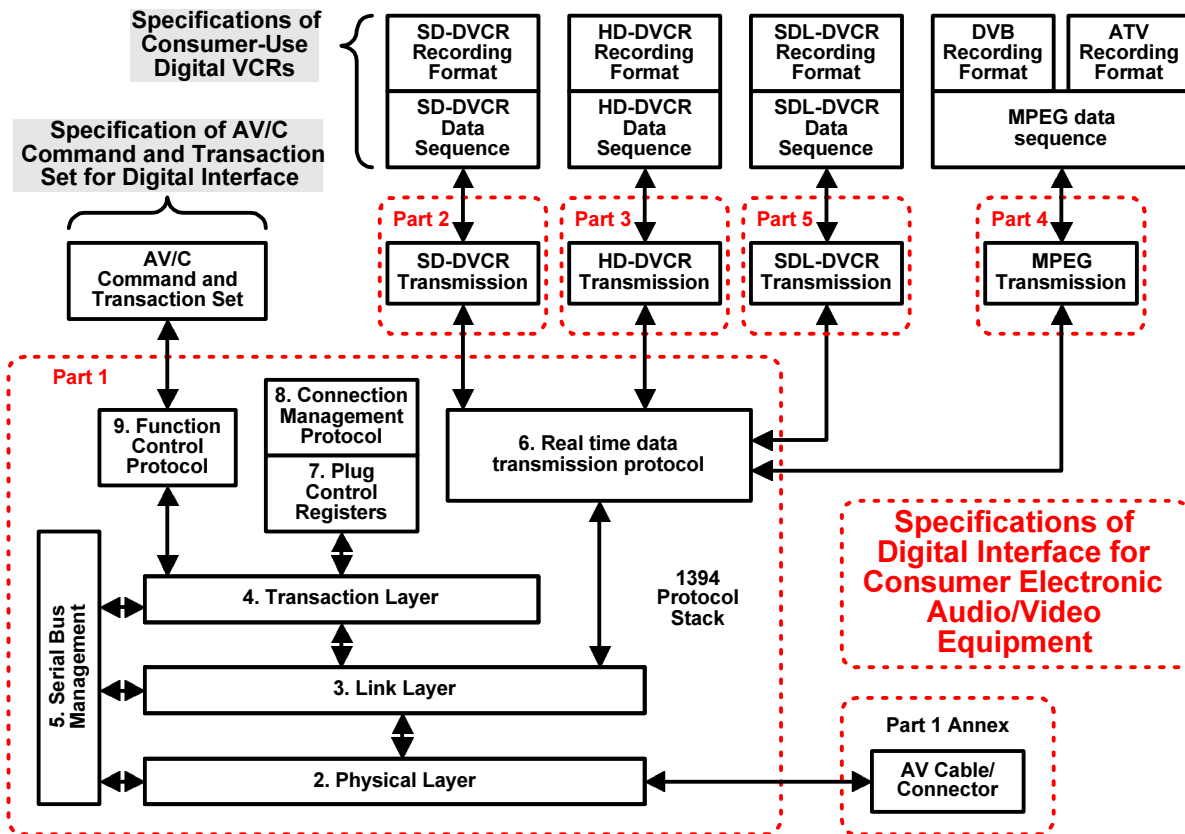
Specifications of Consumer-Use Digital VCRs

SD-DVCR Recording Format

SD-DVCR Data Sequence

HD-DVCR Recording Format

HD-DVCR Data Sequence

SDL-DVCR Recording Format

SDL-DVCR Data Sequence

DVB Recording Format

ATV Recording Format

MPEG data sequence

Specification of AV/C Command and Transaction Set for Digital Interface

Part 2

SD-DVCR Transmission

Part 3

HD-DVCR Transmission

Part 5

SDL-DVCR Transmission

Part 4

MPEG Transmission

AV/C Command and Transaction Set

Part 1

9. Function Control Protocol

8. Connection Management Protocol

7. Plug Control Registers

6. Real time data transmission protocol

5. Serial Bus Management

4. Transaction Layer

1394 Protocol Stack

3. Link Layer

2. Physical Layer

Specifications of Digital Interface for Consumer Electronic Audio/Video Equipment

Part 1 Annex

AV Cable/ Connector